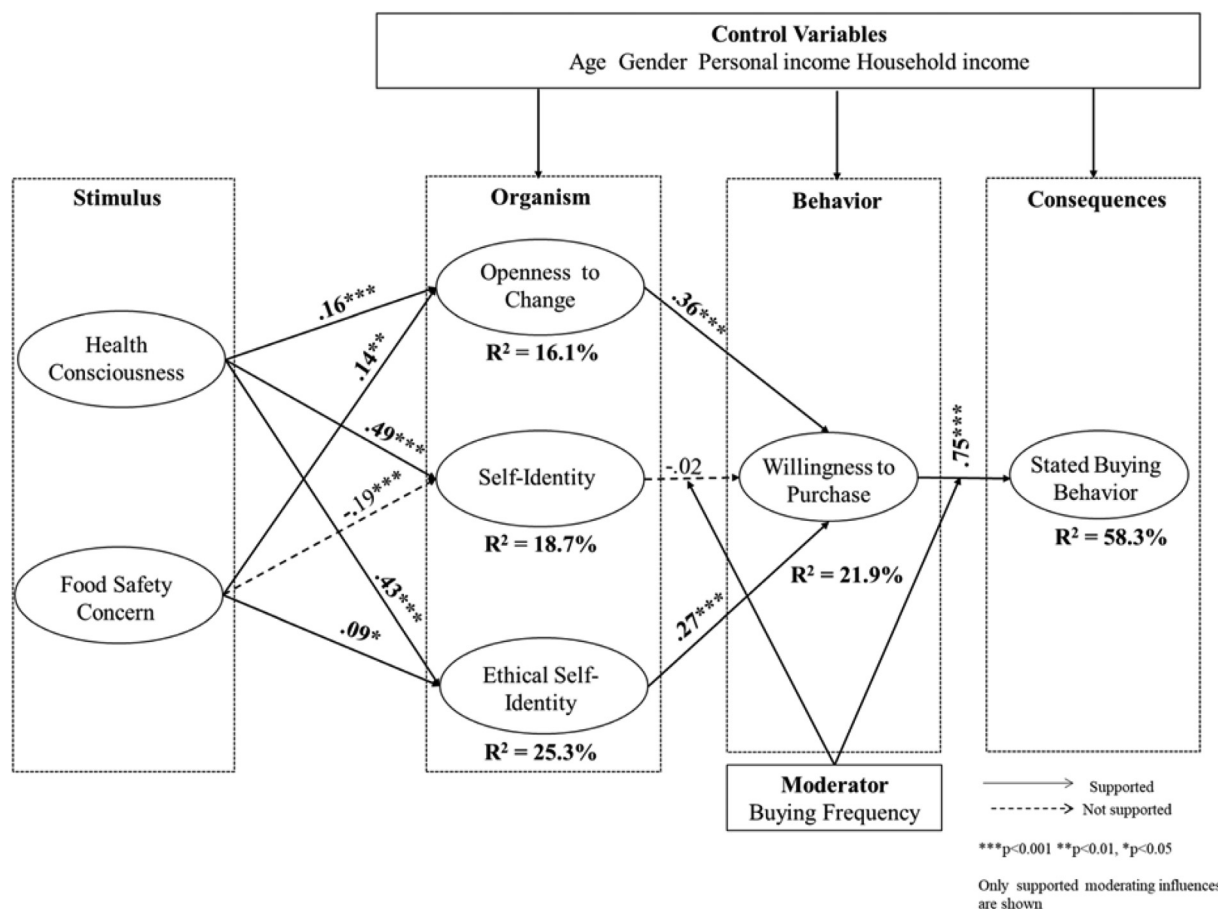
Control Variables
Age Gender Personal income Household income

Stimulus

Organism

Behavior

Consequences

Health Consciousness

Food Safety Concern

Openness to Change

$R^2 = 16.1\%$

Self-Identity

$R^2 = 18.7\%$

Ethical Self-Identity

$R^2 = 25.3\%$

Willingness to Purchase

$R^2 = 21.9\%$

Stated Buying Behavior

$R^2 = 58.3\%$

.16***

.14**

.49***

-.19***

.43***

.09*

.36***

-.02

.27***

.75***

Moderator
Buying Frequency

Supported

Not supported

***p<0.001 **p<0.01, *p<0.05

Only supported moderating influences are shown